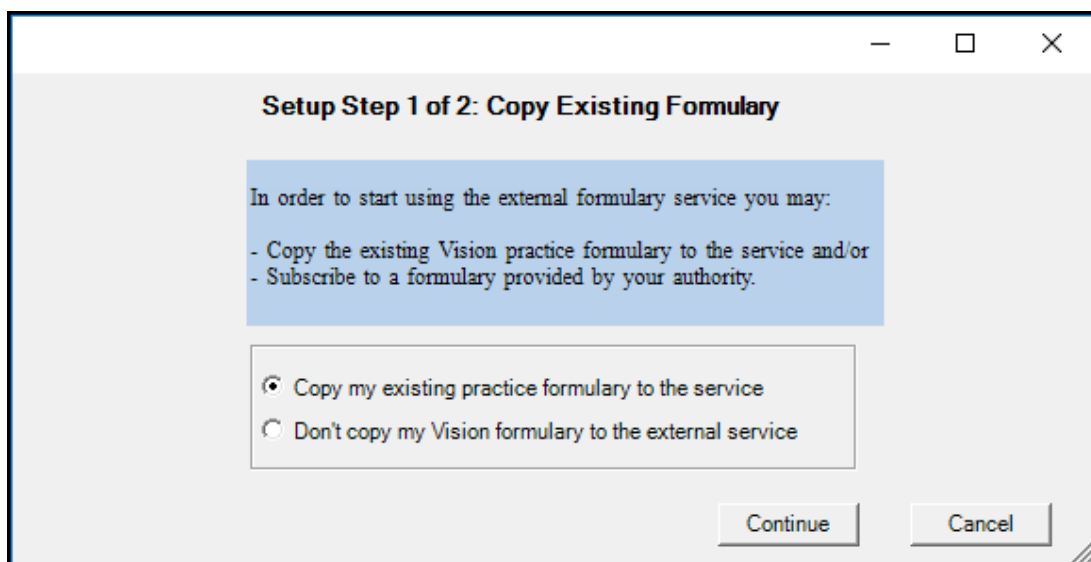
Setup Step 1 of 2: Copy Existing Formulary

In order to start using the external formulary service you may:

- Copy the existing Vision practice formulary to the service and/or
- Subscribe to a formulary provided by your authority.

Copy my existing practice formulary to the service
Don't copy my Vision formulary to the external service

Continue
Cancel